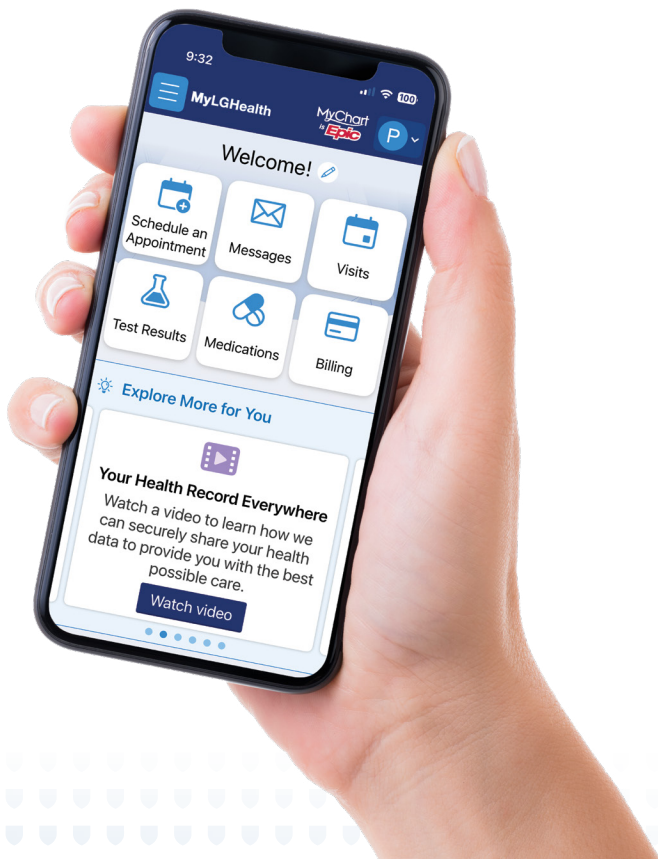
9:32

100

MyLGHealth

MyChart by Epic

P

Welcome!

Schedule an Appointment

Messages

Visits

Test Results

Medications

Billing

Explore More for You

Your Health Record Everywhere

Watch a video to learn how we can securely share your health data to provide you with the best possible care.

Watch video